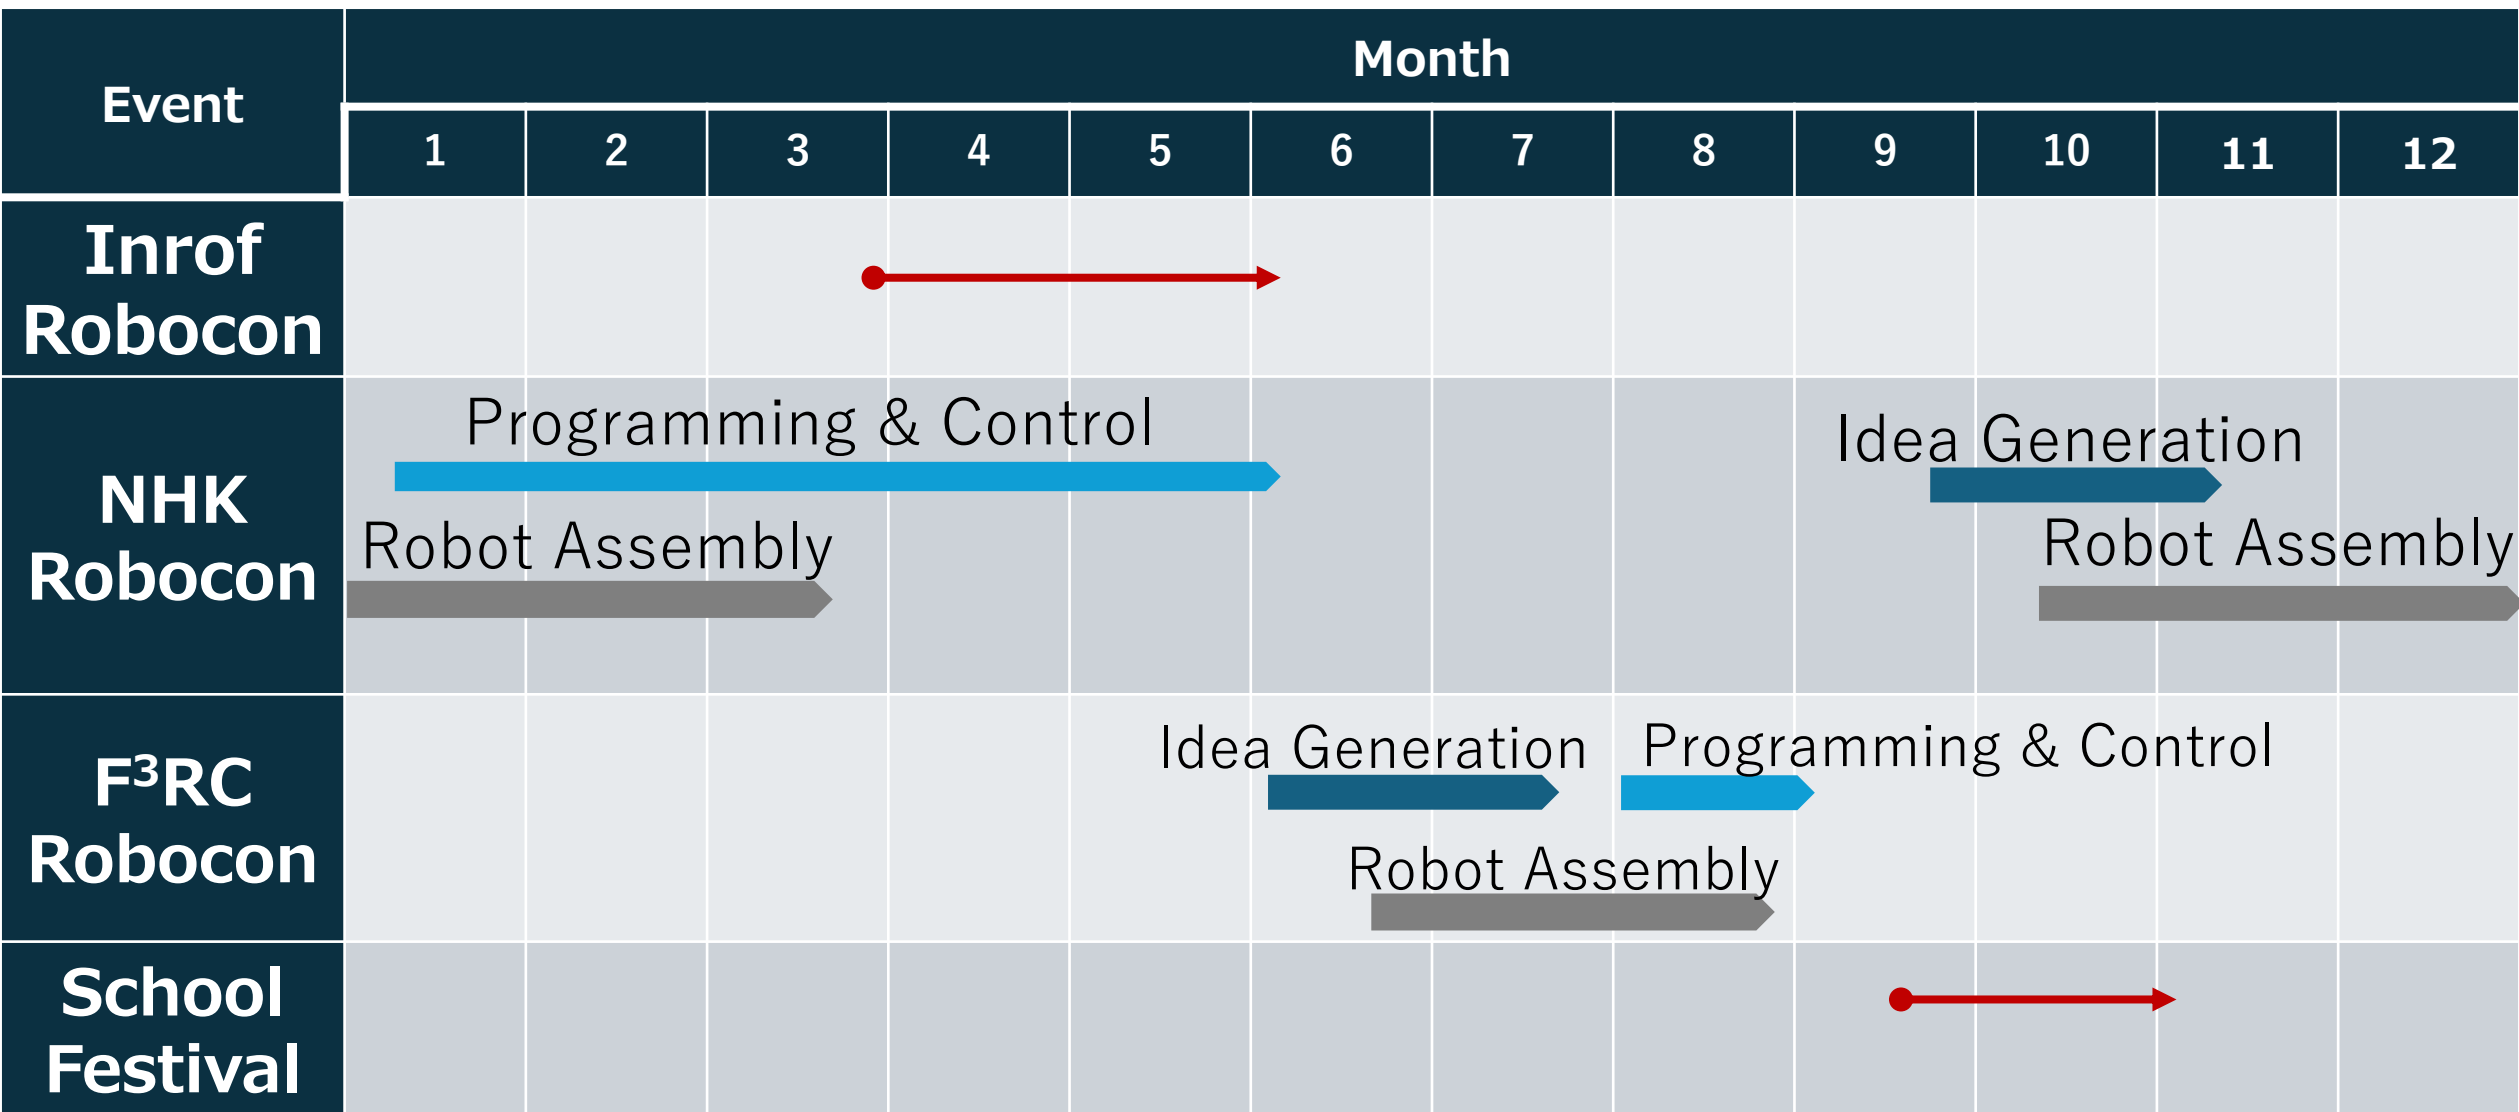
| Event | Month | | | | | | | | | | | |
|---|---|---|---|---|---|---|---|---|---|---|---|---|
| | 1 | 2 | 3 | 4 | 5 | 6 | 7 | 8 | 9 | 10 | 11 | 12 |
| Inrof Robocon | | | | | | | | | | | | |
| NHK Robocon | Programming & Control<br>Robot Assembly | | | | | | | | Idea Generation<br>Robot Assembly | | | |
| F³RC Robocon | | | | | | Idea Generation<br>Robot Assembly | | Programming & Control | | | | |
| School Festival | | | | | | | | | | | | |